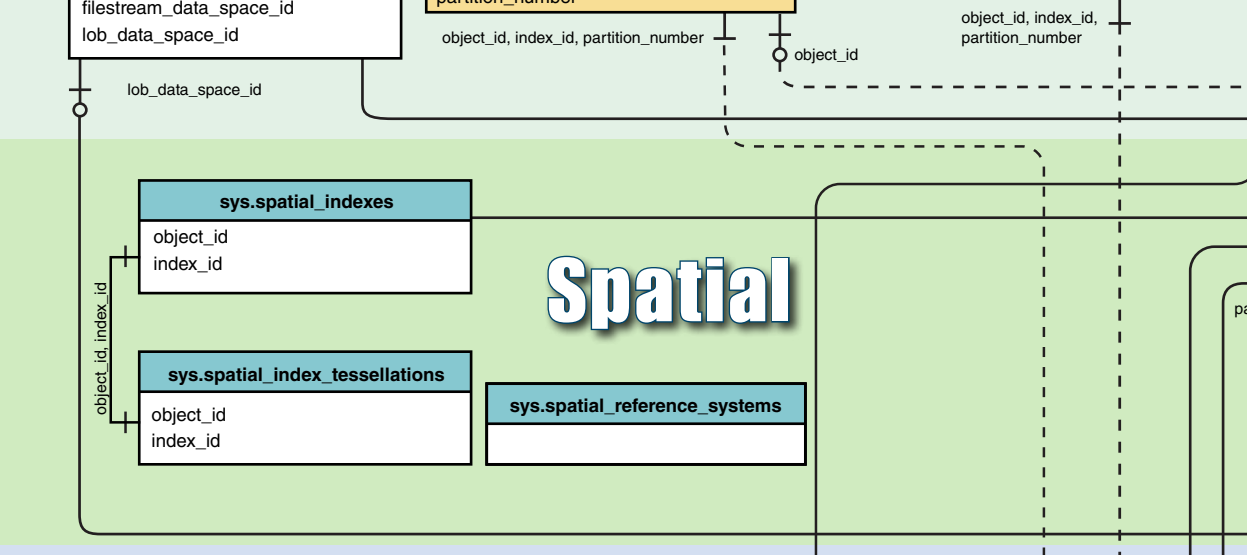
filestream_data_space_id
lob_data_space_id

partition_number

object_id, index_id, partition_number

object_id

object_id, index_id, partition_number

lob_data_space_id

sys.spatial_indexes
object_id
index_id

Spatial

object_id, index_id

sys.spatial_index_tessellations
object_id
index_id

sys.spatial_reference_systems

pa